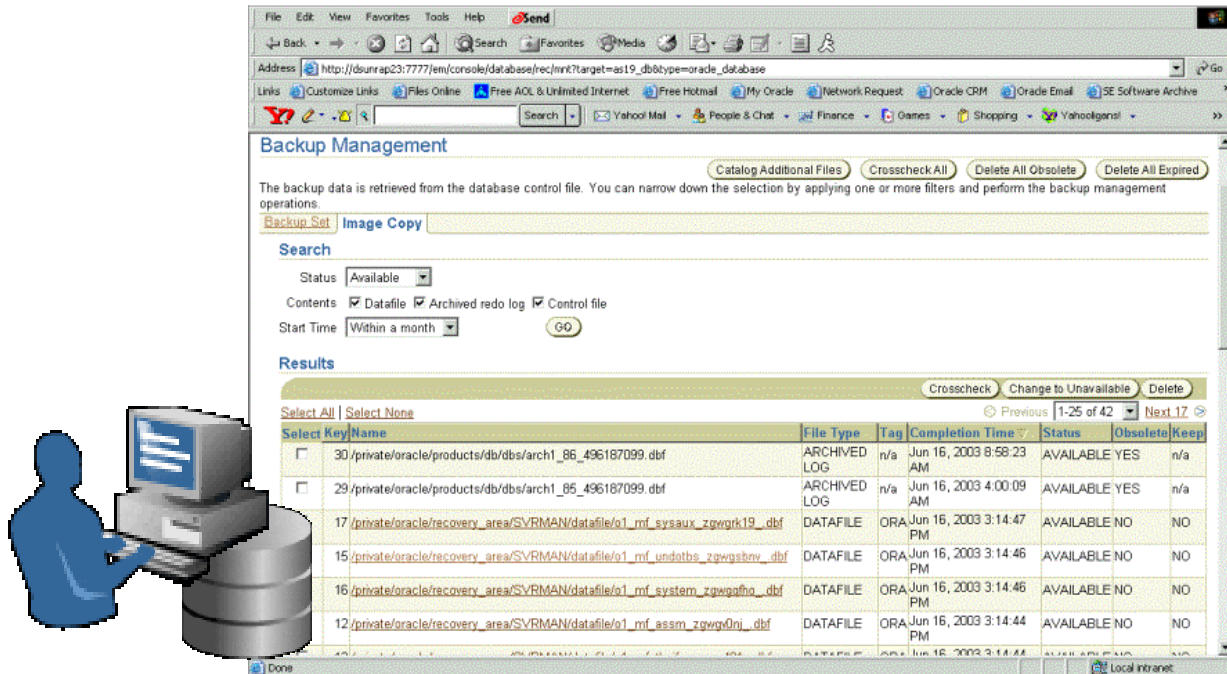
File Edit View Favorites Tools Help Send

Back Search Favorites Media

Address http://dsunrap23:7777/em/console/database/rec/mnt?target=as19_db&type=oracle_database Go

Links Customize Links Files Online Free AOL & Unlimited Internet Free Hotmail My Oracle Network Request Oracle CRM Oracle Email SE Software Archive

Search Yahoo! Mail People & Chat Finance Games Shopping Yahooligans!

Backup Management

Catalog Additional Files Crosscheck All Delete All Obsolete Delete All Expired

The backup data is retrieved from the database control file. You can narrow down the selection by applying one or more filters and perform the backup management operations.

Backup Set Image Copy

Search

Status Available

Contents Datafile Archived redo log Control file

Start Time Within a month GO

Results

Crosscheck Change to Unavailable Delete

Select All | Select None

Previous 1-25 of 42 Next 17

| Select | Key | Name | File Type | Tag | Completion Time | Status | Obsolete | Keep |
|---|---|---|---|---|---|---|---|---|
| | 30 | /private/oracle/products/db/dbs/arch1_86_496187099.dbf | ARCHIVED LOG | n/a | Jun 16, 2003 8:58:23 AM | AVAILABLE | YES | n/a |
| | 29 | /private/oracle/products/db/dbs/arch1_85_496187099.dbf | ARCHIVED LOG | n/a | Jun 16, 2003 4:00:09 AM | AVAILABLE | YES | n/a |
| | 17 | /private/oracle/recovery_area/SVRMAN/datafile/o1_mf_sysaux_zgwgrk19_.dbf | DATAFILE | ORA | Jun 16, 2003 3:14:47 PM | AVAILABLE | NO | NO |
| | 15 | /private/oracle/recovery_area/SVRMAN/datafile/o1_mf_undotbs_zgwgsbnv_.dbf | DATAFILE | ORA | Jun 16, 2003 3:14:46 PM | AVAILABLE | NO | NO |
| | 16 | /private/oracle/recovery_area/SVRMAN/datafile/o1_mf_system_zgwgqfho_.dbf | DATAFILE | ORA | Jun 16, 2003 3:14:46 PM | AVAILABLE | NO | NO |
| | 12 | /private/oracle/recovery_area/SVRMAN/datafile/o1_mf_assm_zgwgv0nj_.dbf | DATAFILE | ORA | Jun 16, 2003 3:14:44 PM | AVAILABLE | NO | NO |
| | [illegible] | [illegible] | DATAFILE | ORA | Jun 16, 2003 3:14:44 | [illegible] | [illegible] | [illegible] |

Done Local intranet